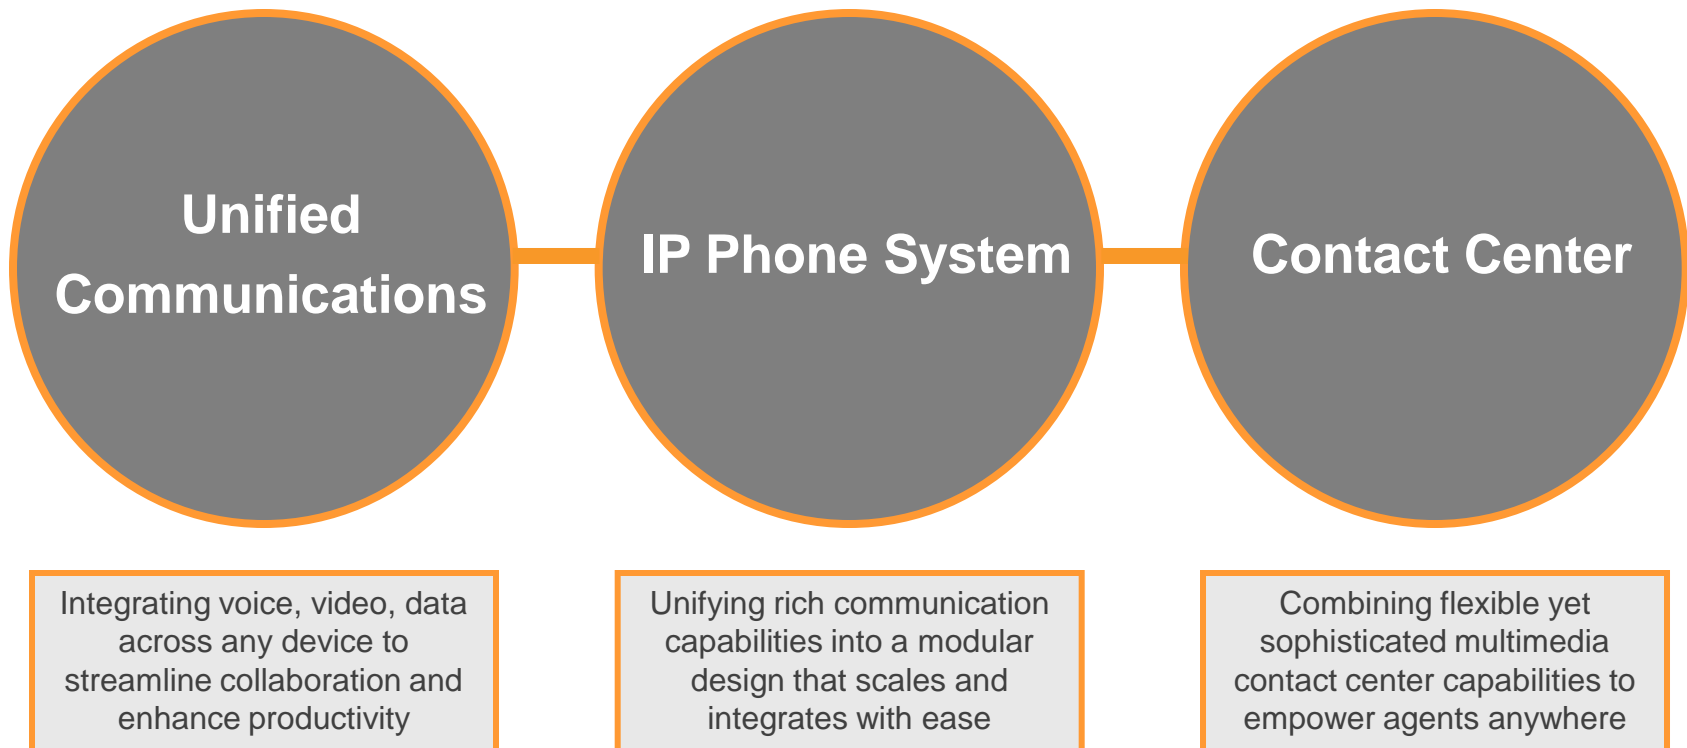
Unified Communications

IP Phone System

Contact Center

Integrating voice, video, data across any device to streamline collaboration and enhance productivity

Unifying rich communication capabilities into a modular design that scales and integrates with ease

Combining flexible yet sophisticated multimedia contact center capabilities to empower agents anywhere